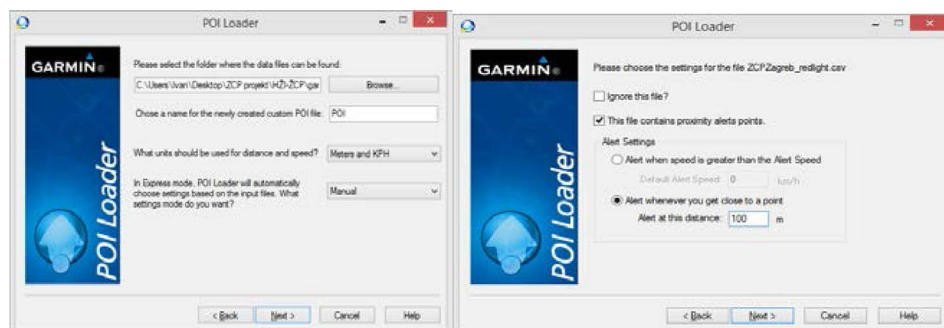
POI Loader

GARMIN

POI Loader

Please select the folder where the data files can be found:

C:\Users\Ivan\Desktop\ZCP projekt\HŽI-ZCP\gar

Browse...

Chose a name for the newly created custom POI file: POI

What units should be used for distance and speed? Meters and KPH

In Express mode, POI Loader will automatically choose settings based on the input files. What settings mode do you want? Manual

< Back Next > Cancel Help

POI Loader

GARMIN

POI Loader

Please choose the settings for the file ZCPZagreb_redlight.csv

Ignore this file?

This file contains proximity alerts points.

Alert Settings

Alert when speed is greater than the Alert Speed

Default Alert Speed: 0 km/h

Alert whenever you get close to a point

Alert at this distance: 100 m

< Back Next > Cancel Help